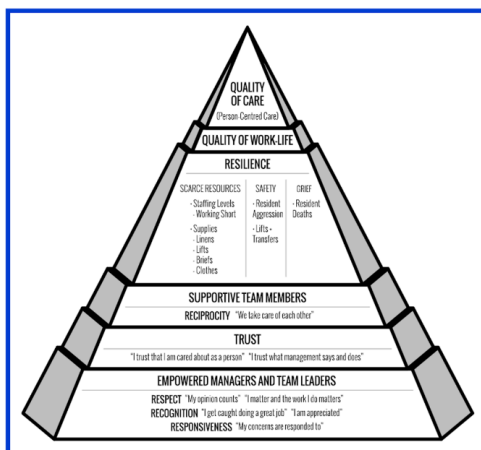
QUALITY OF CARE
(Person-Centred Care)

QUALITY OF WORK-LIFE

RESILIENCE

| SCARCE RESOURCES | SAFETY | GRIEF |
|---|---|---|
| · Staffing Levels - Working Short · Supplies - Linens - Lifts - Briefs - Clothes | · Resident Aggression · Lifts - Transfers | · Resident Deaths |

SUPPORTIVE TEAM MEMBERS

RECIPROCITY "We take care of each other"

TRUST

"I trust that I am cared about as a person" "I trust what management says and does"

EMPOWERED MANAGERS AND TEAM LEADERS

RESPECT "My opinion counts" "I matter and the work I do matters"

RECOGNITION "I get caught doing a great job" "I am appreciated"

RESPONSIVENESS "My concerns are responded to"